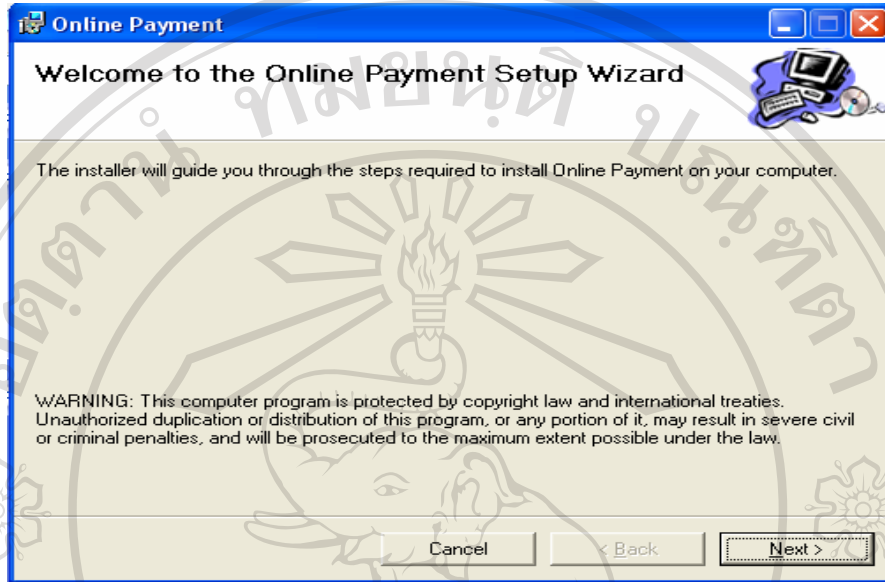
Online Payment

Welcome to the Online Payment Setup Wizard

The installer will guide you through the steps required to install Online Payment on your computer.

WARNING: This computer program is protected by copyright law and international treaties. Unauthorized duplication or distribution of this program, or any portion of it, may result in severe civil or criminal penalties, and will be prosecuted to the maximum extent possible under the law.

Cancel

< Back

Next >

ลิขสิทธิ์มหาวิทยาลัยเชียงใหม่